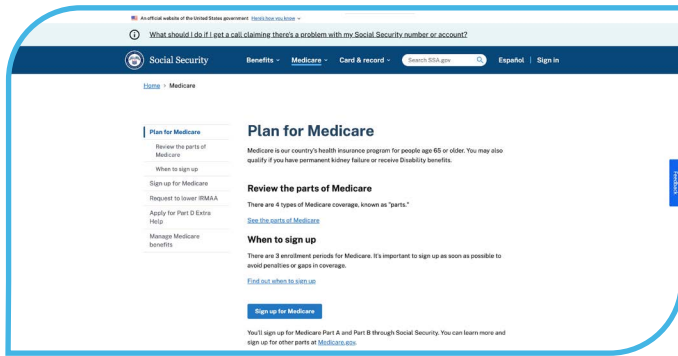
An official website of the United States government Here's how you know

What should I do if I get a call claiming there's a problem with my Social Security number or account?

Social Security

Benefits Medicare Card & record Search SSA.gov Español | Sign in

Home > Medicare

Plan for Medicare

Review the parts of Medicare

When to sign up

Sign up for Medicare

Request to lower IRMAA

Apply for Part D Extra Help

Manage Medicare benefits

Plan for Medicare

Medicare is our country's health insurance program for people age 65 or older. You may also qualify if you have permanent kidney failure or receive Disability benefits.

Review the parts of Medicare

There are 4 types of Medicare coverage, known as "parts."

See the parts of Medicare

When to sign up

There are 3 enrollment periods for Medicare. It's important to sign up as soon as possible to avoid penalties or gaps in coverage.

Find out when to sign up

Sign up for Medicare

You'll sign up for Medicare Part A and Part B through Social Security. You can learn more and sign up for other parts at Medicare.gov.

Feedback